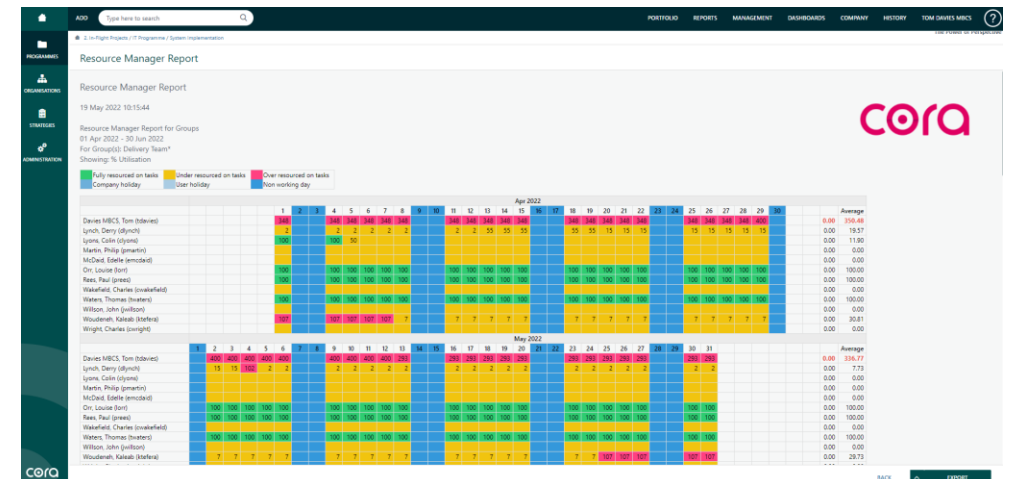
ADD Type here to search

PORTFOLIO REPORTS MANAGEMENT DASHBOARDS COMPANY HISTORY TOM DAVIES MBCS ?

PROGRAMMES
ORGANISATIONS
STRATEGIES
ADMINISTRATION

2. In-Flight Projects / IT Programme / System Implementation

Resource Manager Report

Resource Manager Report

19 May 2022 10:15:44

Resource Manager Report for Groups
01 Apr 2022 - 30 Jun 2022
For Group(s): Delivery Team*
Showing: % Utilisation

cora

Fully resourced on tasks
Under resourced on tasks
Over resourced on tasks
Company holiday
User holiday
Non working day

Apr 2022

| | 1 | 2 | 3 | 4 | 5 | 6 | 7 | 8 | 9 | 10 | 11 | 12 | 13 | 14 | 15 | 16 | 17 | 18 | 19 | 20 | 21 | 22 | 23 | 24 | 25 | 26 | 27 | 28 | 29 | 30 | | Average |
|---|---|---|---|---|---|---|---|---|---|---|---|---|---|---|---|---|---|---|---|---|---|---|---|---|---|---|---|---|---|---|---|---|
| Davies MBCS, Tom (tdavies) | 348 | | | 348 | 348 | 348 | 348 | 348 | | | 348 | 348 | 348 | 348 | 348 | | | 348 | 348 | 348 | 348 | 348 | | | 348 | 348 | 348 | 348 | 400 | | 0.00 | 350.48 |
| Lynch, Derry (dlynch) | 2 | | | 2 | 2 | 2 | 2 | 2 | | | 2 | 2 | 55 | 55 | 55 | | | 55 | 55 | 15 | 15 | 15 | | | 15 | 15 | 15 | 15 | 15 | | 0.00 | 19.57 |
| Lyons, Colin (clyons) | 100 | | | 100 | 50 | | | | | | | | | | | | | | | | | | | | | | | | | | 0.00 | 11.90 |
| Martin, Philip (pmartin) | | | | | | | | | | | | | | | | | | | | | | | | | | | | | | | 0.00 | 0.00 |
| McDaid, Edelle (emcdaid) | | | | | | | | | | | | | | | | | | | | | | | | | | | | | | | 0.00 | 0.00 |
| Orr, Louise (lorr) | 100 | | | 100 | 100 | 100 | 100 | 100 | | | 100 | 100 | 100 | 100 | 100 | | | 100 | 100 | 100 | 100 | 100 | | | 100 | 100 | 100 | 100 | 100 | | 0.00 | 100.00 |
| Rees, Paul (prees) | 100 | | | 100 | 100 | 100 | 100 | 100 | | | 100 | 100 | 100 | 100 | 100 | | | 100 | 100 | 100 | 100 | 100 | | | 100 | 100 | 100 | 100 | 100 | | 0.00 | 100.00 |
| Wakefield, Charles (cwakefield) | | | | | | | | | | | | | | | | | | | | | | | | | | | | | | | 0.00 | 0.00 |
| Waters, Thomas (twaters) | 100 | | | 100 | 100 | 100 | 100 | 100 | | | 100 | 100 | 100 | 100 | 100 | | | 100 | 100 | 100 | 100 | 100 | | | 100 | 100 | 100 | 100 | 100 | | 0.00 | 100.00 |
| Willson, John (jwillson) | | | | | | | | | | | | | | | | | | | | | | | | | | | | | | | 0.00 | 0.00 |
| Woudenek, Kaleab (ktefera) | 107 | | | 107 | 107 | 107 | 107 | 7 | | | 7 | 7 | 7 | 7 | 7 | | | 7 | 7 | 7 | 7 | 7 | | | 7 | 7 | 7 | 7 | 7 | | 0.00 | 30.81 |
| Wright, Charles (cwright) | | | | | | | | | | | | | | | | | | | | | | | | | | | | | | | 0.00 | 0.00 |

May 2022

| | 1 | 2 | 3 | 4 | 5 | 6 | 7 | 8 | 9 | 10 | 11 | 12 | 13 | 14 | 15 | 16 | 17 | 18 | 19 | 20 | 21 | 22 | 23 | 24 | 25 | 26 | 27 | 28 | 29 | 30 | 31 | | Average |
|---|---|---|---|---|---|---|---|---|---|---|---|---|---|---|---|---|---|---|---|---|---|---|---|---|---|---|---|---|---|---|---|---|---|
| Davies MBCS, Tom (tdavies) | | 400 | 400 | 400 | 400 | 400 | | | 400 | 400 | 400 | 400 | 293 | | | 293 | 293 | 293 | 293 | 293 | | | 293 | 293 | 293 | 293 | 293 | | | 293 | 293 | 0.00 | 336.77 |
| Lynch, Derry (dlynch) | | 15 | 15 | 102 | 2 | 2 | | | 2 | 2 | 2 | 2 | 2 | | | 2 | 2 | 2 | 2 | 2 | | | 2 | 2 | 2 | 2 | 2 | | | 2 | 2 | 0.00 | 7.73 |
| Lyons, Colin (clyons) | | | | | | | | | | | | | | | | | | | | | | | | | | | | | | | | 0.00 | 0.00 |
| Martin, Philip (pmartin) | | | | | | | | | | | | | | | | | | | | | | | | | | | | | | | | 0.00 | 0.00 |
| McDaid, Edelle (emcdaid) | | | | | | | | | | | | | | | | | | | | | | | | | | | | | | | | 0.00 | 0.00 |
| Orr, Louise (lorr) | | 100 | 100 | 100 | 100 | 100 | | | 100 | 100 | 100 | 100 | 100 | | | 100 | 100 | 100 | 100 | 100 | | | 100 | 100 | 100 | 100 | 100 | | | 100 | 100 | 0.00 | 100.00 |
| Rees, Paul (prees) | | 100 | 100 | 100 | 100 | 100 | | | 100 | 100 | 100 | 100 | 100 | | | 100 | 100 | 100 | 100 | 100 | | | 100 | 100 | 100 | 100 | 100 | | | 100 | 100 | 0.00 | 100.00 |
| Wakefield, Charles (cwakefield) | | | | | | | | | | | | | | | | | | | | | | | | | | | | | | | | 0.00 | 0.00 |
| Waters, Thomas (twaters) | | 100 | 100 | 100 | 100 | 100 | | | 100 | 100 | 100 | 100 | 100 | | | 100 | 100 | 100 | 100 | 100 | | | 100 | 100 | 100 | 100 | 100 | | | 100 | 100 | 0.00 | 100.00 |
| Willson, John (jwillson) | | | | | | | | | | | | | | | | | | | | | | | | | | | | | | | | 0.00 | 0.00 |
| Woudenek, Kaleab (ktefera) | | 7 | 7 | 7 | 7 | 7 | | | 7 | 7 | 7 | 7 | 7 | | | 7 | 7 | 7 | 7 | 7 | | | 7 | 7 | 107 | 107 | 107 | | | 107 | 101 | 0.00 | 29.73 |

cora

BACK
EXPORT